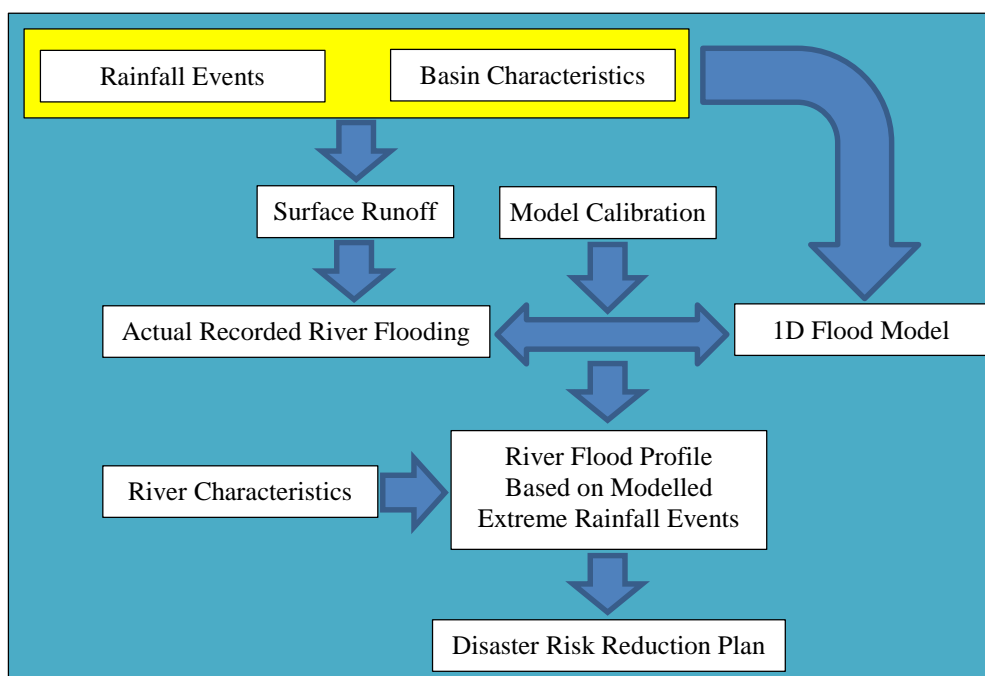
Rainfall Events

Basin Characteristics

Surface Runoff

Model Calibration

Actual Recorded River Flooding

1D Flood Model

River Characteristics

River Flood Profile Based on Modelled Extreme Rainfall Events

Disaster Risk Reduction Plan